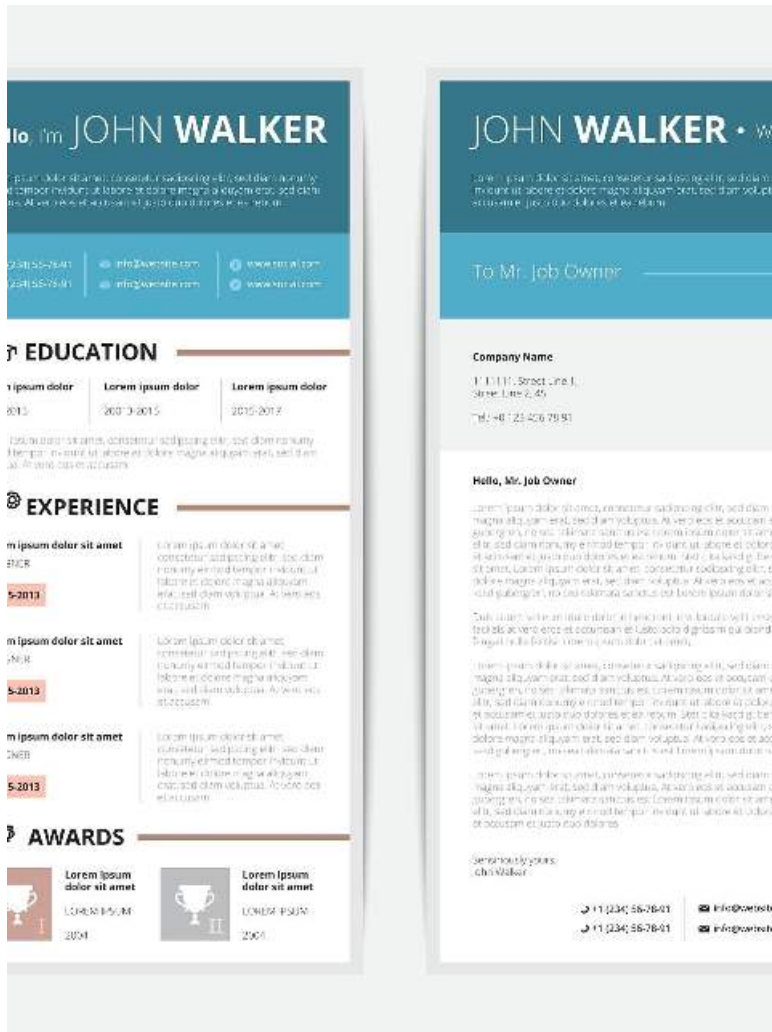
llo, I'm JOHN WALKER

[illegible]

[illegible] info@website.com www.social.com
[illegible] info@website.com www.social.com

EDUCATION

| m ipsum dolor | Lorem ipsum dolor | Lorem ipsum dolor |
|---|---|---|
| 2013 | 2013-2015 | 2015-2017 |

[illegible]

EXPERIENCE

m ipsum dolor sit amet
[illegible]
5-2013
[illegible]

m ipsum dolor sit amet
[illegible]
5-2013
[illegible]

m ipsum dolor sit amet
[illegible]
5-2013
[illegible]

AWARDS

I
Lorem Ipsum dolor sit amet
LOREM IPSUM
2004

II
Lorem Ipsum dolor sit amet
LOREM IPSUM
2004

JOHN WALKER • W

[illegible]

To Mr. Job Owner

Company Name
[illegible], Street Line 1,
Street Line 2, 45
Tel: +8 123 406 79 81

Hello, Mr. Job Owner

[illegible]

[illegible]

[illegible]

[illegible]

Sincerely yours,
John Walker

+1 (234) 56-78-01 info@websit
+1 (234) 56-78-01 info@websit